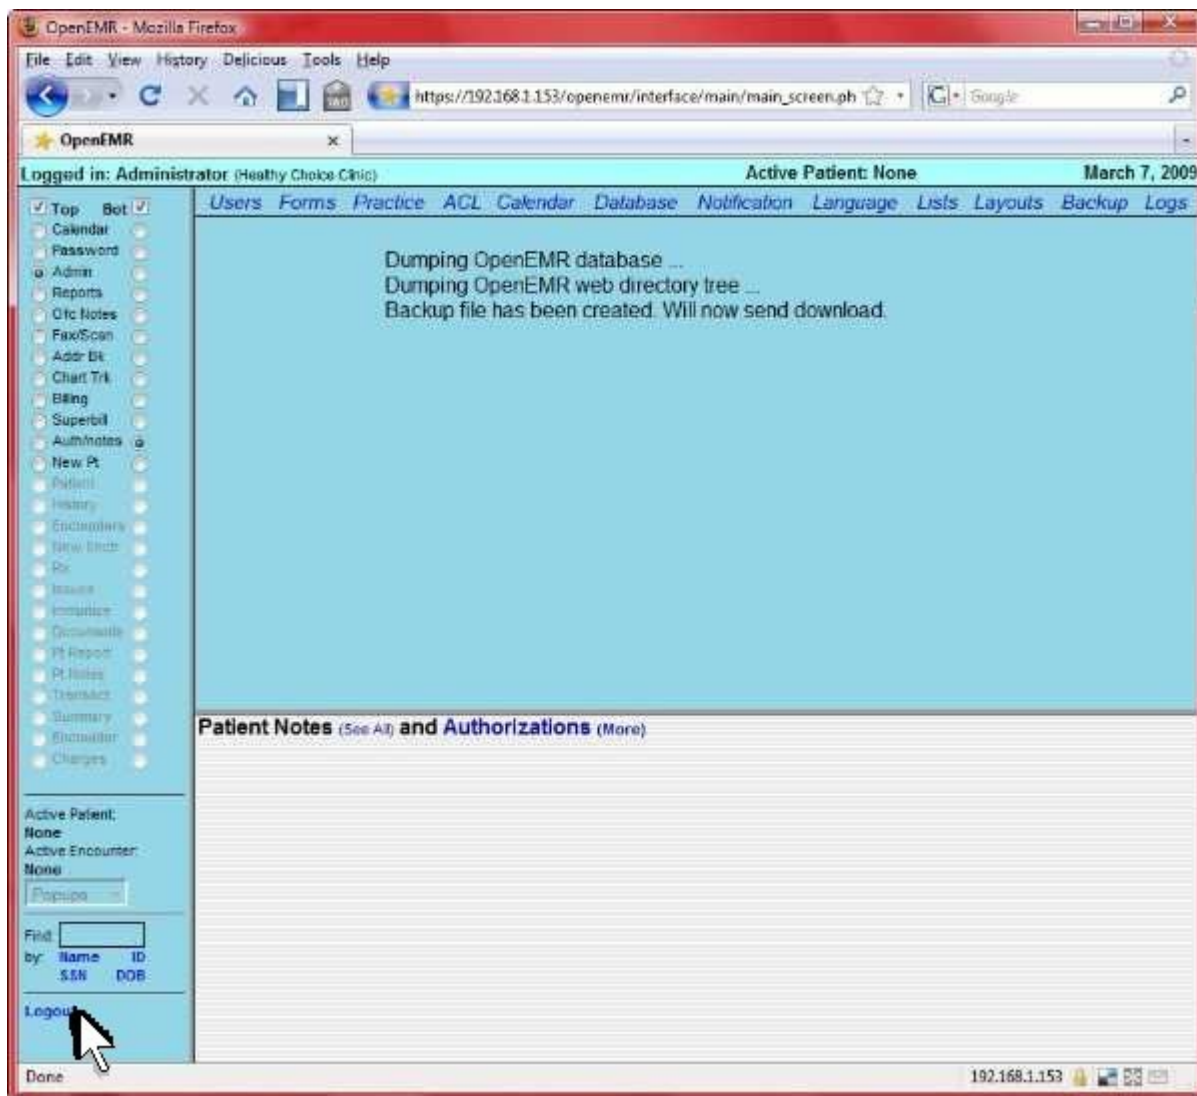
OpenEMR - Mozilla Firefox

File Edit View History Delicious Tools Help

https://192.168.1.153/openemr/interface/main/main_screen.ph

Google

OpenEMR

Logged in: Administrator (Healthy Choice Clinic)

Active Patient: None

March 7, 2009

Top Bot
Calendar
Password
Admin
Reports
Ofc Notes
Fax/Scan
Addr Bk
Chart Trk
Billing
Superbill
Auth/notes
New Pt
Patient
History
Encounters
New Enctr
Rx
Issues
Immunize
Documents
Pt Report
Pt Notes
Transact
Summary
Encounter
Charges

Active Patient:
None
Active Encounter:
None
Popups

Find:
by: Name ID
SSN DOB

Logout

Users Forms Practice ACL Calendar Database Notification Language Lists Layouts Backup Logs

Dumping OpenEMR database ...
Dumping OpenEMR web directory tree ...
Backup file has been created. Will now send download.

Patient Notes (See All) and Authorizations (More)

Done

192.168.1.153